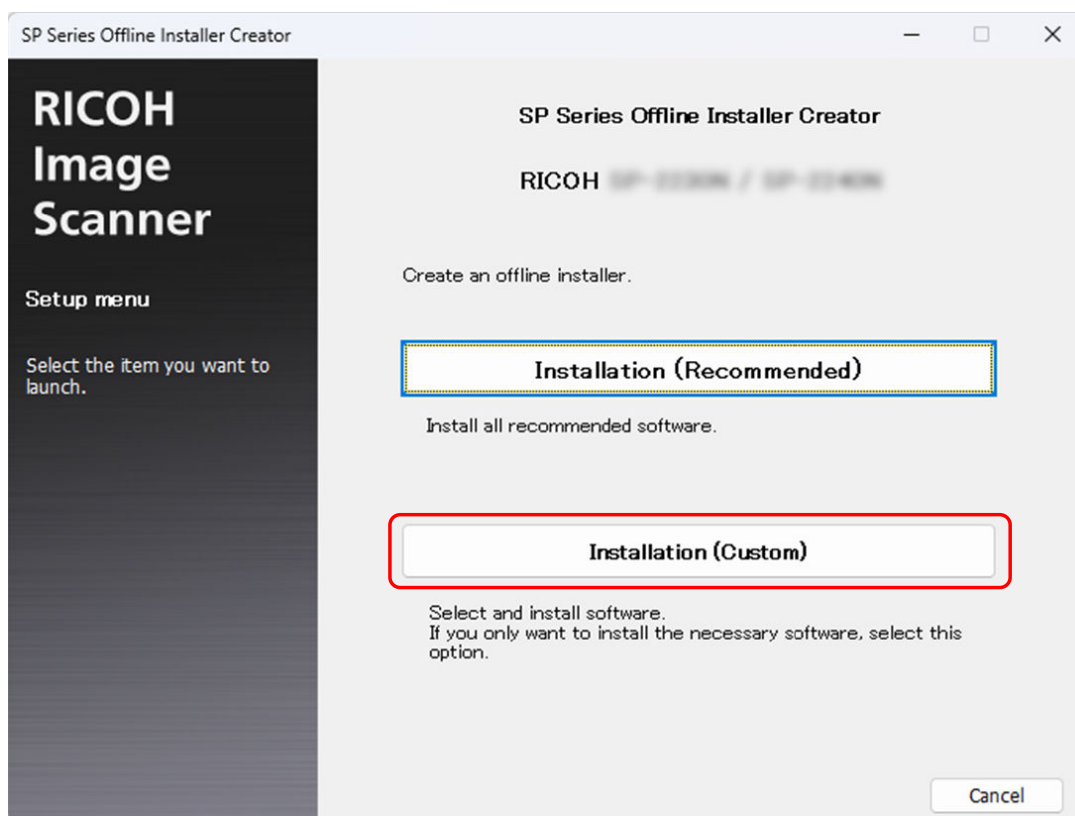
SP Series Offline Installer Creator

RICOH Image Scanner

Setup menu

Select the item you want to launch.

SP Series Offline Installer Creator

RICOH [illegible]

Create an offline installer.

Installation (Recommended)

Install all recommended software.

Installation (Custom)

Select and install software.
If you only want to install the necessary software, select this option.

Cancel